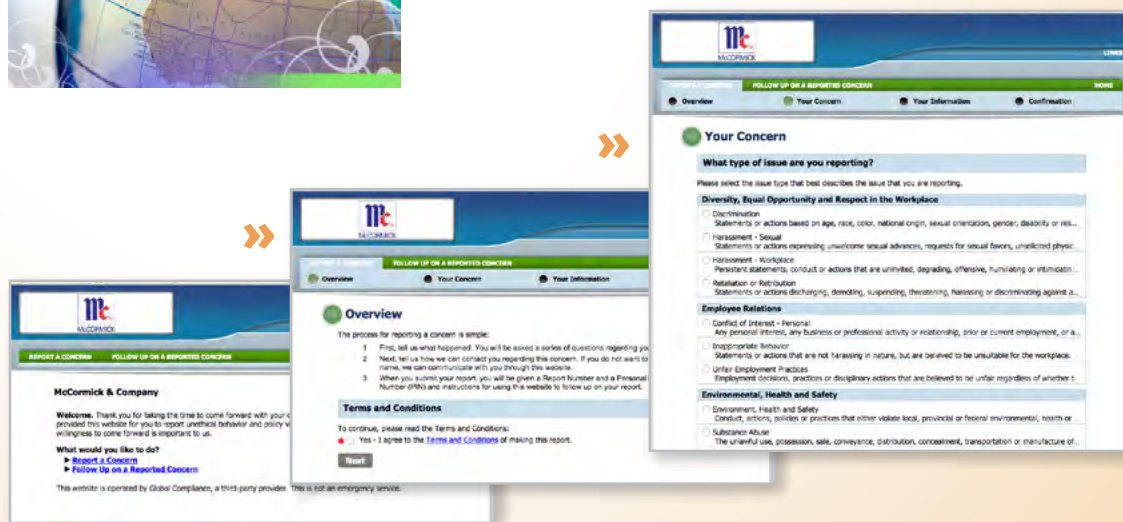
Mc
McCORMICK

LINKS

REPORT A CONCERN FOLLOW UP ON A REPORTED CONCERN HOME

Overview Your Concern Your Information Confirmation

Your Concern

What type of issue are you reporting?

Please select the issue type that best describes the issue that you are reporting.

Diversity, Equal Opportunity and Respect in the Workplace

Discrimination
Statements or actions based on age, race, color, national origin, sexual orientation, gender, disability or reli...

Harassment - Sexual
Statements or actions expressing unwelcome sexual advances, requests for sexual favors, unsolicited physic

Harassment - Workplace
Persistent statements, conduct or actions that are uninvited, degrading, offensive, humiliating or intimidatin...

Retaliation or Retribution
Statements or actions discharging, demoting, suspending, threatening, harassing or discriminating against a...

Employee Relations

Conflict of Interest - Personal
Any personal interest, any business or professional activity or relationship, prior or current employment, or a...

Inappropriate Behavior
Statements or actions that are not harassing in nature, but are believed to be unsuitable for the workplace.

Unfair Employment Practices
Employment decisions, practices or disciplinary actions that are believed to be unfair regardless of whether t

Environmental, Health and Safety

Environment, Health and Safety
Conduct, actions, policies or practices that either violate local, provincial or federal environmental, health or

Substance Abuse
The unlawful use, possession, sale, conveyance, distribution, concealment, transportation or manufacture of...

Mc
McCORMICK

REPORT A CONCERN FOLLOW UP ON A REPORTED CONCERN

Overview Your Concern Your Information

Overview

The process for reporting a concern is simple:

1 First, tell us what happened. You will be asked a series of questions regarding yo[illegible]

2 Next, tell us how we can contact you regarding this concern. If you do not want to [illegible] name, we can communicate with you through this website.

3 When you submit your report, you will be given a Report Number and a Personal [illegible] Number (PIN) and instructions for using this website to follow up on your report.

Terms and Conditions

To continue, please read the Terms and Conditions:

Yes - I agree to the Terms and Conditions of making this report.

Next

Mc
McCORMICK

REPORT A CONCERN FOLLOW UP ON A REPORTED CONCERN

McCormick & Company

Welcome. Thank you for taking the time to come forward with your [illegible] provided this website for you to report unethical behavior and policy v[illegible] willingness to come forward is important to us.

What would you like to do?
► Report a Concern
► Follow Up on a Reported Concern

This website is operated by Global Compliance, a third-party provider. This is not an emergency service.